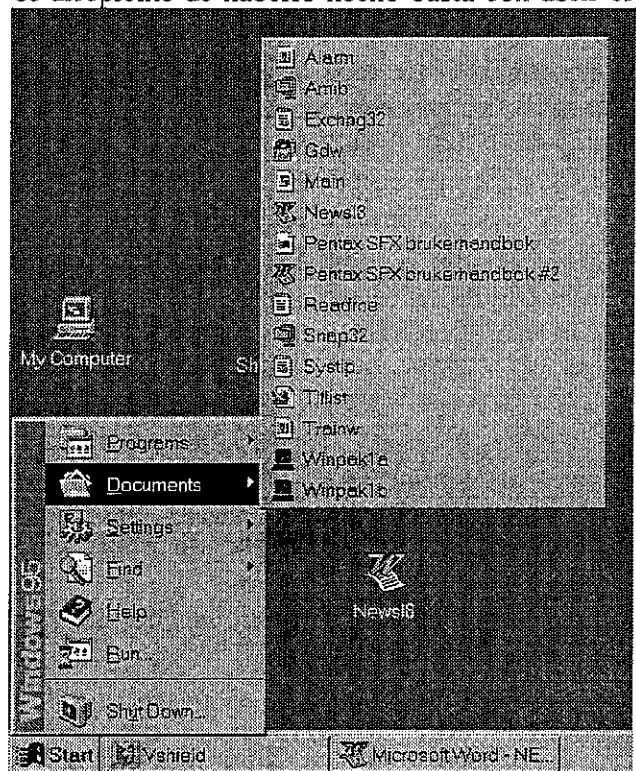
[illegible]

Alarm
Amib
Exchng32
Gdw
Main
News18
Pentax SFX brukerhandbok
Pentax SFX brukerhandbok #2
Readme
Snap32
Systip
Tiflist
Trainw
Winpak1a
Winpak1c

My Computer

Sh

Programs
Documents
Settings
Find
Help
Run...
Shut Down...

Windows95

News18

Start
Vshield
Microsoft Word - NE...